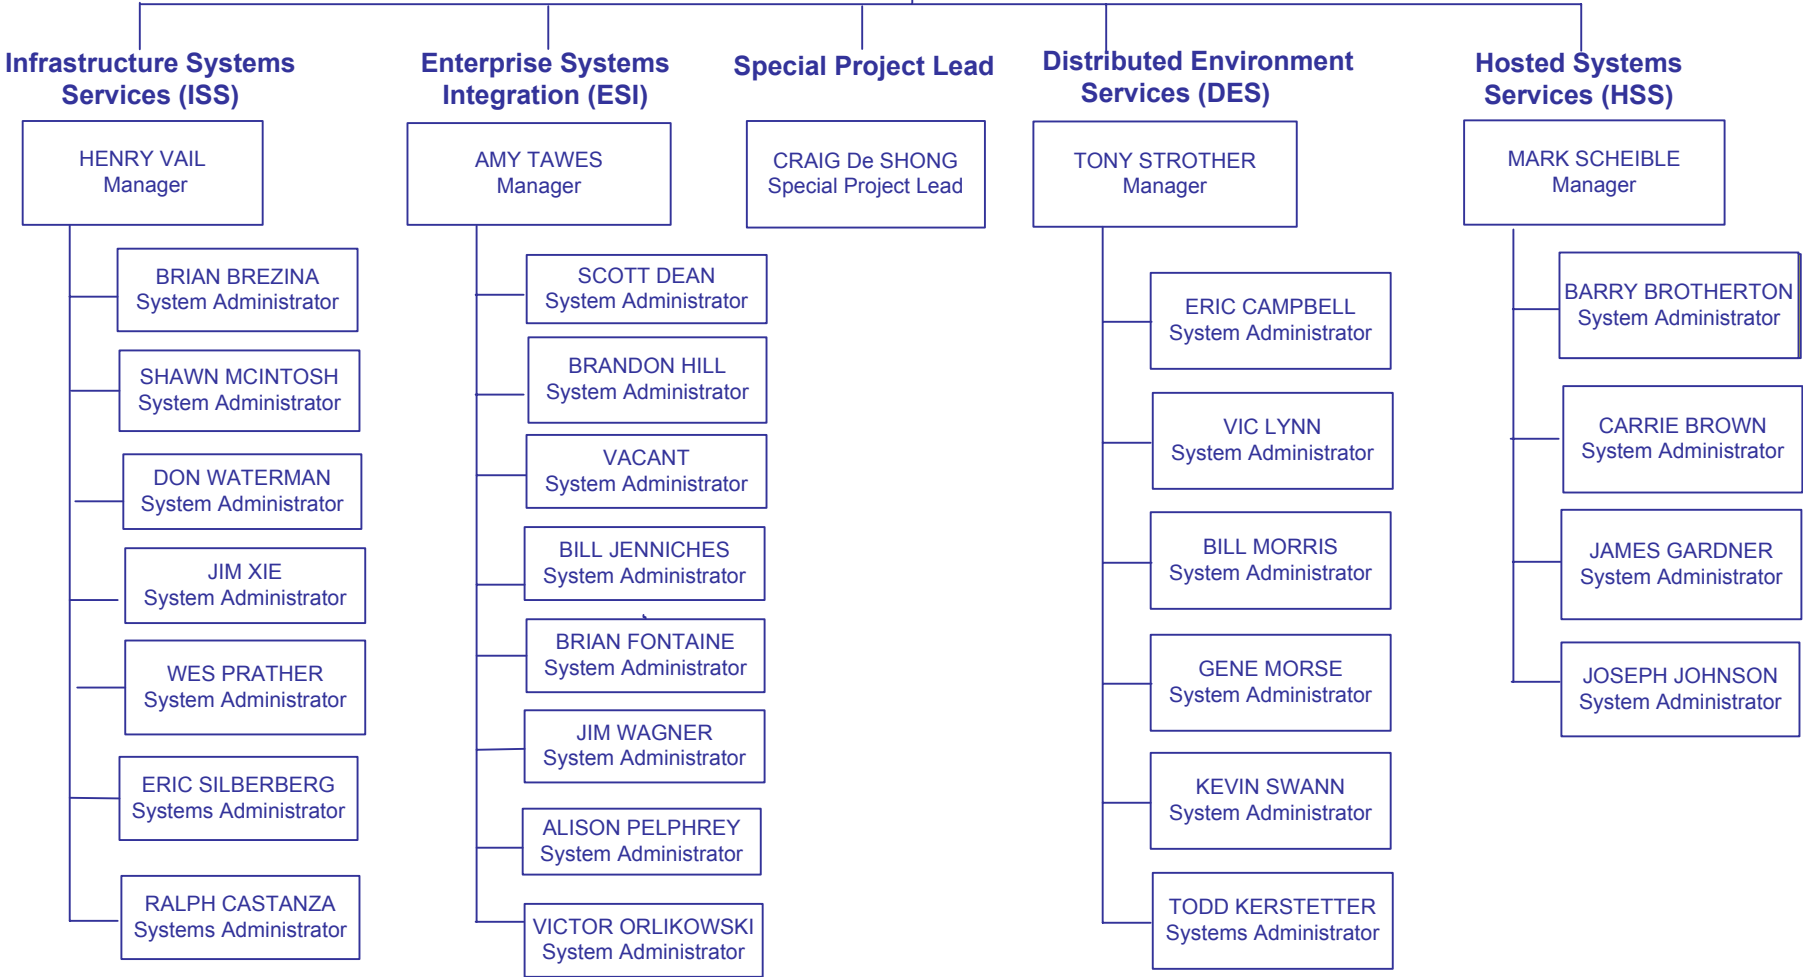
Infrastructure Systems Services (ISS)

HENRY VAIL
Manager

BRIAN BREZINA
System Administrator

SHAWN MCINTOSH
System Administrator

DON WATERMAN
System Administrator

JIM XIE
System Administrator

WES PRATHER
System Administrator

ERIC SILBERBERG
Systems Administrator

RALPH CASTANZA
Systems Administrator

Enterprise Systems Integration (ESI)

AMY TAWES
Manager

SCOTT DEAN
System Administrator

BRANDON HILL
System Administrator

VACANT
System Administrator

BILL JENNICHES
System Administrator

BRIAN FONTAINE
System Administrator

JIM WAGNER
System Administrator

ALISON PELPHREY
System Administrator

VICTOR ORLIKOWSKI
System Administrator

Special Project Lead

CRAIG De SHONG
Special Project Lead

Distributed Environment Services (DES)

TONY STROTHER
Manager

ERIC CAMPBELL
System Administrator

VIC LYNN
System Administrator

BILL MORRIS
System Administrator

GENE MORSE
System Administrator

KEVIN SWANN
System Administrator

TODD KERSTETTER
Systems Administrator

Hosted Systems Services (HSS)

MARK SCHEIBLE
Manager

BARRY BROTHERTON
System Administrator

CARRIE BROWN
System Administrator

JAMES GARDNER
System Administrator

JOSEPH JOHNSON
System Administrator